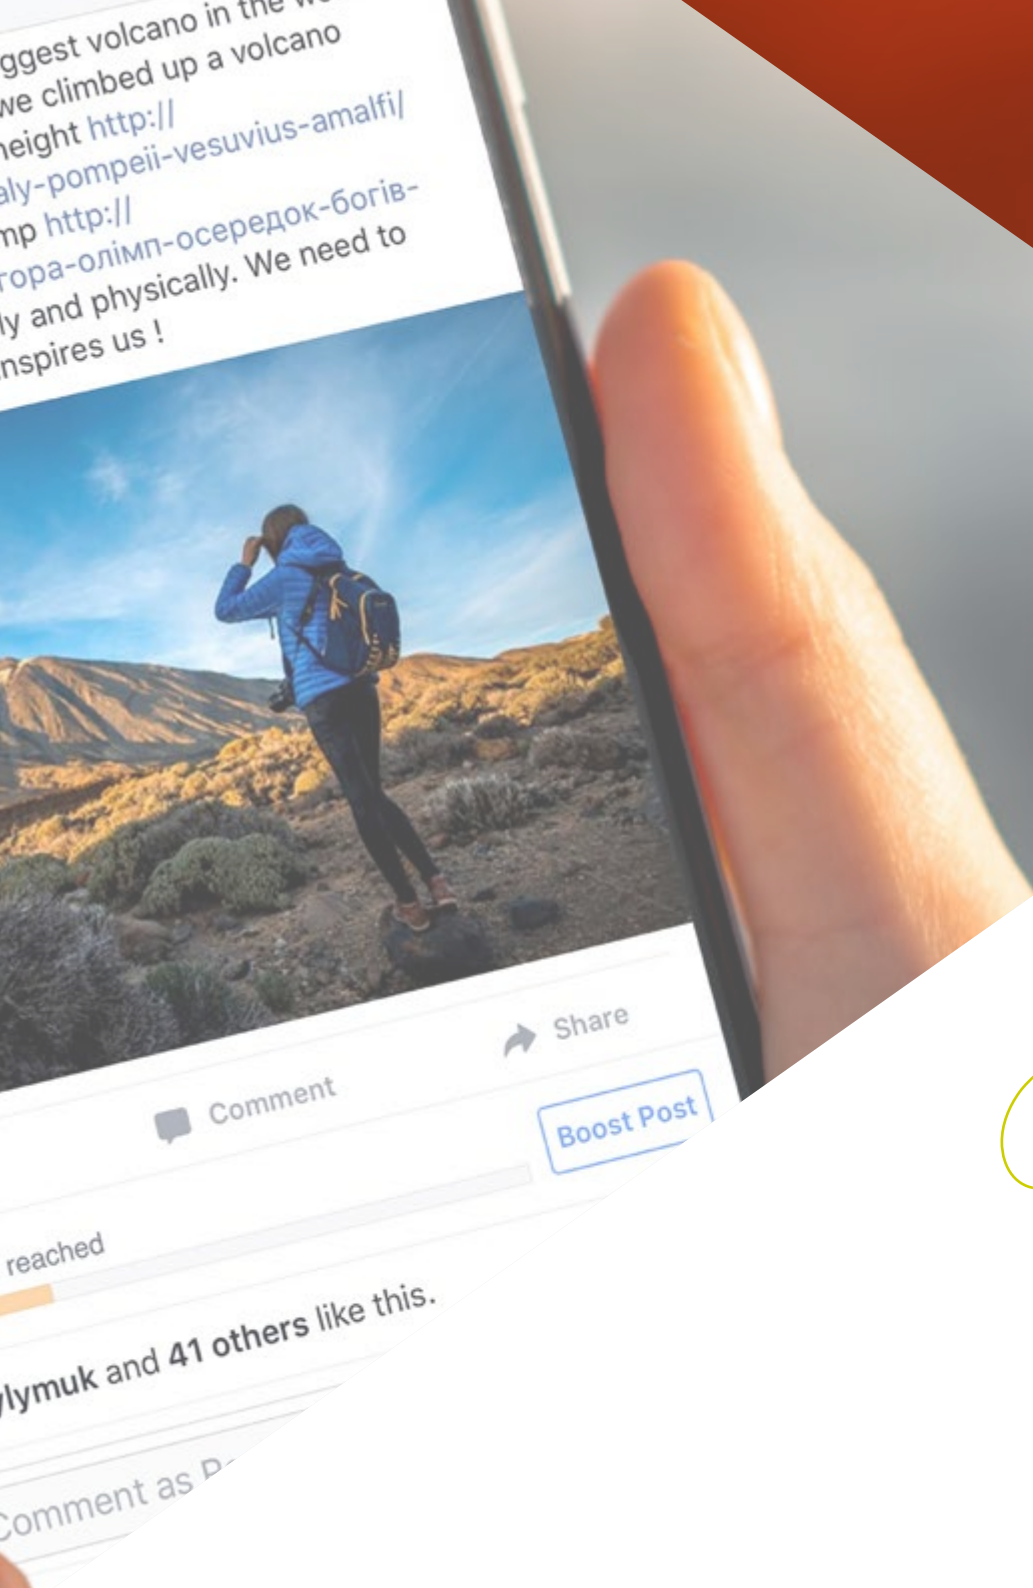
ggest volcano in the w
we climbed up a volcano
height http://
aly-pompeii-vesuvius-amalfi/
mp http://
гора-олімп-осередок-богів-
ly and physically. We need to
nspires us !

Comment
Share
Boost Post
reached
ylymuk and 41 others like this.
Comment as P